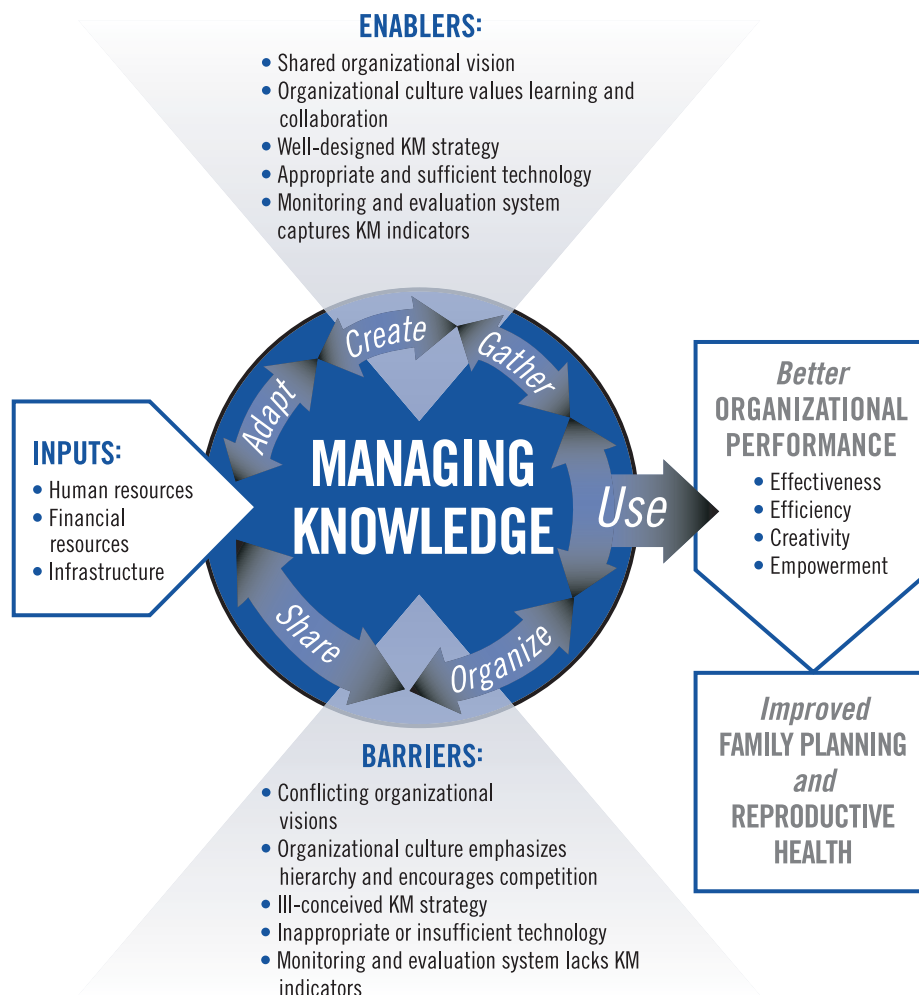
ENABLERS:
• Shared organizational vision
• Organizational culture values learning and collaboration
• Well-designed KM strategy
• Appropriate and sufficient technology
• Monitoring and evaluation system captures KM indicators

INPUTS:
• Human resources
• Financial resources
• Infrastructure

Create
Gather
Adapt
MANAGING KNOWLEDGE
Use
Share
Organize

Better
ORGANIZATIONAL PERFORMANCE
• Effectiveness
• Efficiency
• Creativity
• Empowerment

Improved
FAMILY PLANNING
and
REPRODUCTIVE HEALTH

BARRIERS:
• Conflicting organizational visions
• Organizational culture emphasizes hierarchy and encourages competition
• Ill-conceived KM strategy
• Inappropriate or insufficient technology
• Monitoring and evaluation system lacks KM indicators